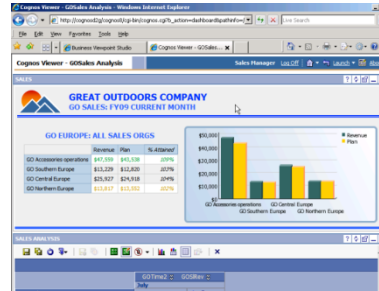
Cognos Viewer - GOSales Analysis - Windows Internet Explorer
http://cognosd2g/cognos8/cgi-bin/cognos.cgi?b_action=dashboard&pathinfo=
Live Search
File Edit View Favorites Tools Help
Business Viewpoint Studio
Cognos Viewer - GOSales...
Cognos Viewer - GOSales Analysis
Sales Manager Log Off Launch Abo
SALES

GREAT OUTDOORS COMPANY
GO SALES: FY09 CURRENT MONTH

GO EUROPE: ALL SALES ORGS

| | Revenue | Plan | % Attained |
|---|---|---|---|
| GO Accessories operations | $47,559 | $45,538 | 105% |
| GO Southern Europe | $13,229 | $12,820 | 103% |
| GO Central Europe | $25,927 | $24,918 | 104% |
| GO Northern Europe | $13,617 | $13,302 | 102% |

$50,000
$40,000
$30,000
$20,000
$10,000
$0
GO Accessories operations
GO Central Europe
GO Southern Europe
GO Northern Europe
Revenue
Plan

SALES ANALYSIS

GOTime2
GOSRev
July